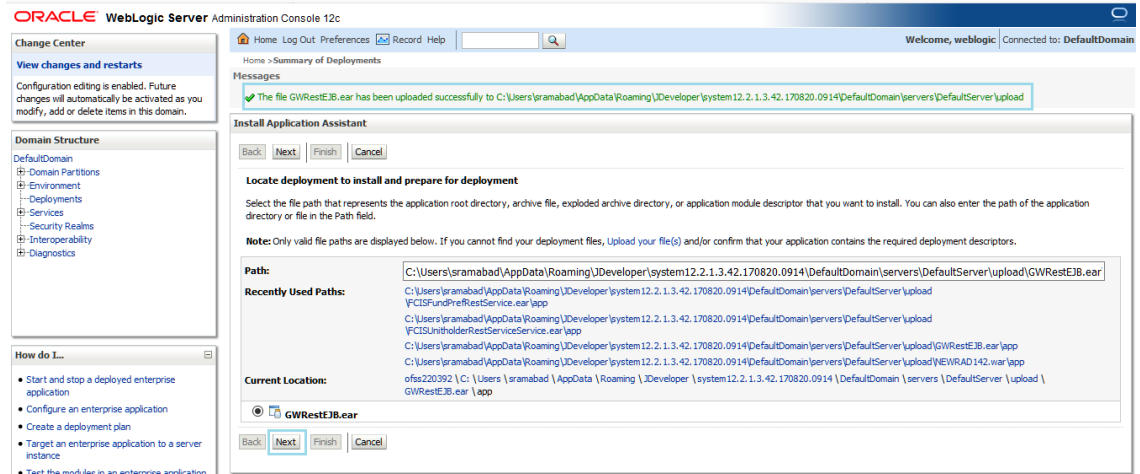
ORACLE WebLogic Server Administration Console 12c

Change Center

View changes and restarts

Configuration editing is enabled. Future changes will automatically be activated as you modify, add or delete items in this domain.

Domain Structure

DefaultDomain
Domain Partitions
Environment
Deployments
Services
Security Realms
Interoperability
Diagnostics

How do I...

• Start and stop a deployed enterprise application
• Configure an enterprise application
• Create a deployment plan
• Target an enterprise application to a server instance
• Test the modules in an enterprise application

Home Log Out Preferences Record Help

Welcome, weblogic Connected to: DefaultDomain

Home >Summary of Deployments

Messages

The file GWRestEJB.ear has been uploaded successfully to C:\Users\sramabad\AppData\Roaming\JDeveloper\system12.2.1.3.42.170820.0914\DefaultDomain\servers\DefaultServer\upload

Install Application Assistant

Back Next Finish Cancel

Locate deployment to install and prepare for deployment

Select the file path that represents the application root directory, archive file, exploded archive directory, or application module descriptor that you want to install. You can also enter the path of the application directory or file in the Path field.

Note: Only valid file paths are displayed below. If you cannot find your deployment files, Upload your file(s) and/or confirm that your application contains the required deployment descriptors.

Path: C:\Users\sramabad\AppData\Roaming\JDeveloper\system12.2.1.3.42.170820.0914\DefaultDomain\servers\DefaultServer\upload\GWRestEJB.ear

Recently Used Paths:
C:\Users\sramabad\AppData\Roaming\JDeveloper\system12.2.1.3.42.170820.0914\DefaultDomain\servers\DefaultServer\upload\FCISFundPrefRestService.ear\app
C:\Users\sramabad\AppData\Roaming\JDeveloper\system12.2.1.3.42.170820.0914\DefaultDomain\servers\DefaultServer\upload\FCISUnitholderRestServiceService.ear\app
C:\Users\sramabad\AppData\Roaming\JDeveloper\system12.2.1.3.42.170820.0914\DefaultDomain\servers\DefaultServer\upload\GWRestEJB.ear\app
C:\Users\sramabad\AppData\Roaming\JDeveloper\system12.2.1.3.42.170820.0914\DefaultDomain\servers\DefaultServer\upload\NEWRAD142.war\app

Current Location: ofss220392 \ C: \ Users \ sramabad \ AppData \ Roaming \ JDeveloper \ system12.2.1.3.42.170820.0914 \ DefaultDomain \ servers \ DefaultServer \ upload \ GWRestEJB.ear \ app

GWRestEJB.ear

Back Next Finish Cancel